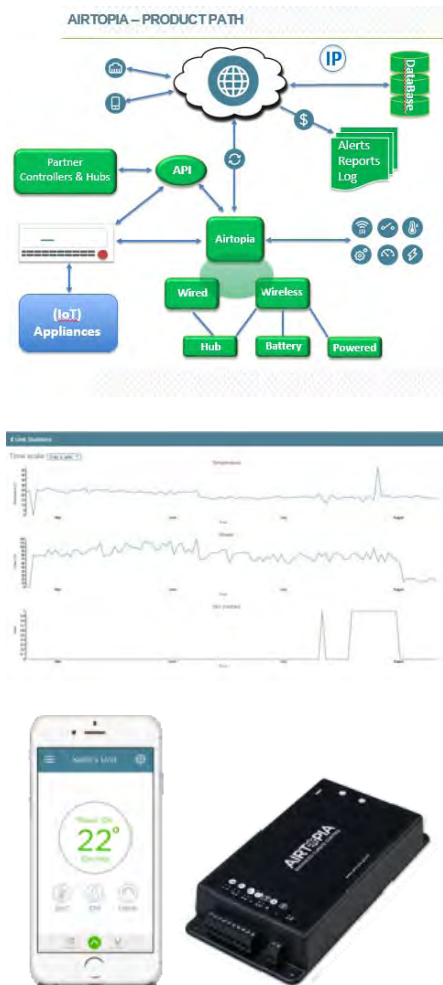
AIRTOPIA – PRODUCT PATH

IP

DataBase

$

Alerts
Reports
Log

Partner Controllers & Hubs

API

Airtopia

(IoT) Appliances

Wired

Wireless

Hub

Battery

Powered

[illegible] Unit Statistics

Time scale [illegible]

Temperature

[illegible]

May

June

July

August

22°

AIRTOPIA